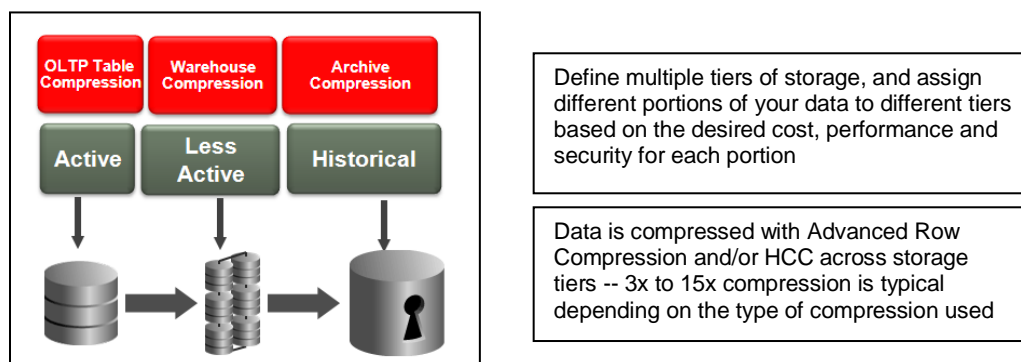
OLTP Table Compression

Warehouse Compression

Archive Compression

Active

Less Active

Historical

Define multiple tiers of storage, and assign different portions of your data to different tiers based on the desired cost, performance and security for each portion

Data is compressed with Advanced Row Compression and/or HCC across storage tiers -- 3x to 15x compression is typical depending on the type of compression used